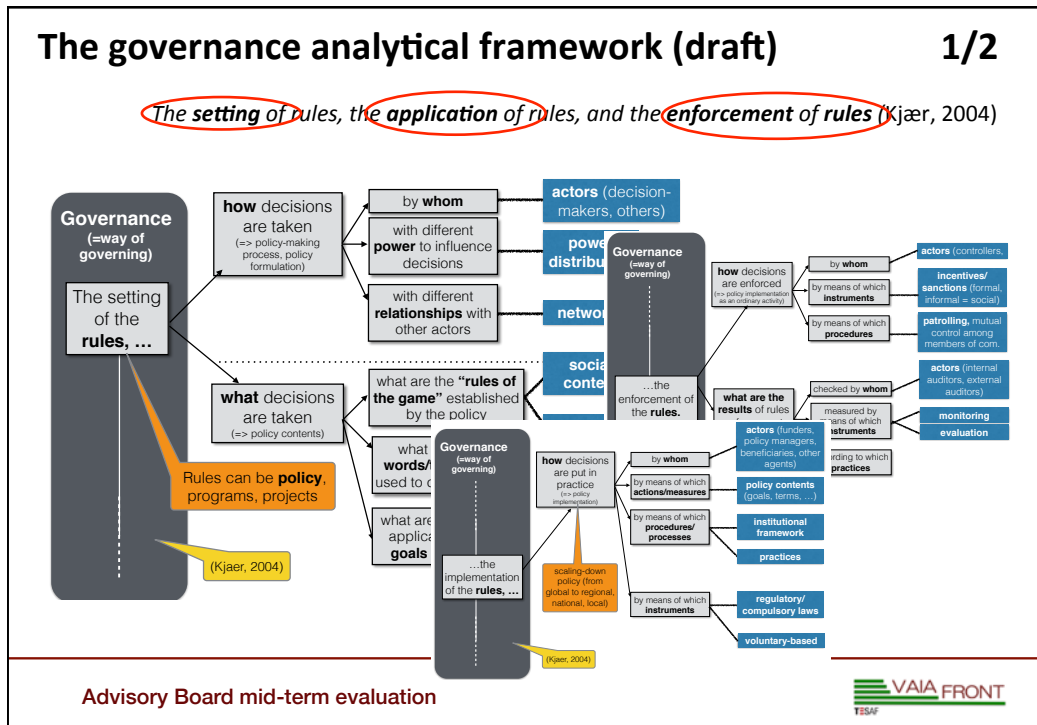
# The governance analytical framework (draft) 1/2

*The **setting** of rules, the **application** of rules, and the **enforcement** of **rules*** (Kjær, 2004)

**Governance** (=way of governing)

The setting of the **rules, …**

**how** decisions are taken (=> policy-making process, policy formulation)

by **whom**

**actors** (decision-makers, others)

with different **power** to influence decisions

power distribu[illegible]

with different **relationships** with other actors

netwo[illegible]

**what** decisions are taken (=> policy contents)

what are the **"rules of the game"** established by the policy

socia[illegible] conte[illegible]

what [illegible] **words/**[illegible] used to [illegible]

what are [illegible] applica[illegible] **goals** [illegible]

Rules can be **policy**, programs, projects

(Kjaer, 2004)

**Governance** (=way of governing)

…the enforcement of the **rules.**

**how** decisions are enforced (=> policy implementation as an ordinary activity)

by **whom**

**actors** (controllers,

by means of which **instruments**

**incentives/ sanctions** (formal, informal = social)

by means of which **procedures**

**patrolling,** mutual control among members of com.

**what are the results** of rules

checked by **whom**

**actors** (internal auditors, external auditors)

measured by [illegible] means of which **instruments**

**monitoring**

**evaluation**

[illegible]ording to which **practices**

**Governance** (=way of governing)

…the implementation of the **rules, …**

**how** decisions are put in practice (=> policy implementation)

by **whom**

**actors** (funders, policy managers, beneficiaries, other agents)

by means of which **actions/measures**

**policy contents** (goals, terms, …)

by means of which **procedures/ processes**

**institutional framework**

**practices**

by means of which **instruments**

**regulatory/ compulsory laws**

**voluntary-based**

scaling-down policy (from global to regional, national, local)

(Kjaer, 2004)

Advisory Board mid-term evaluation

VAIA FRONT

TESAF